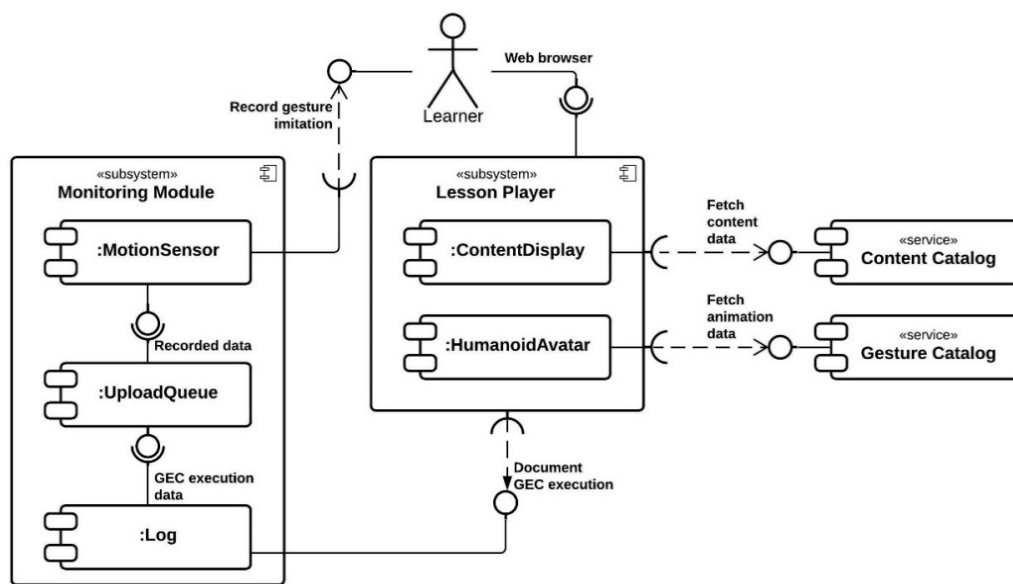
Learner

Web browser

Record gesture imitation

«subsystem»
Monitoring Module

:MotionSensor

Recorded data

:UploadQueue

GEC execution data

:Log

«subsystem»
Lesson Player

:ContentDisplay

:HumanoidAvatar

Fetch content data

Fetch animation data

«service»
Content Catalog

«service»
Gesture Catalog

Document GEC execution